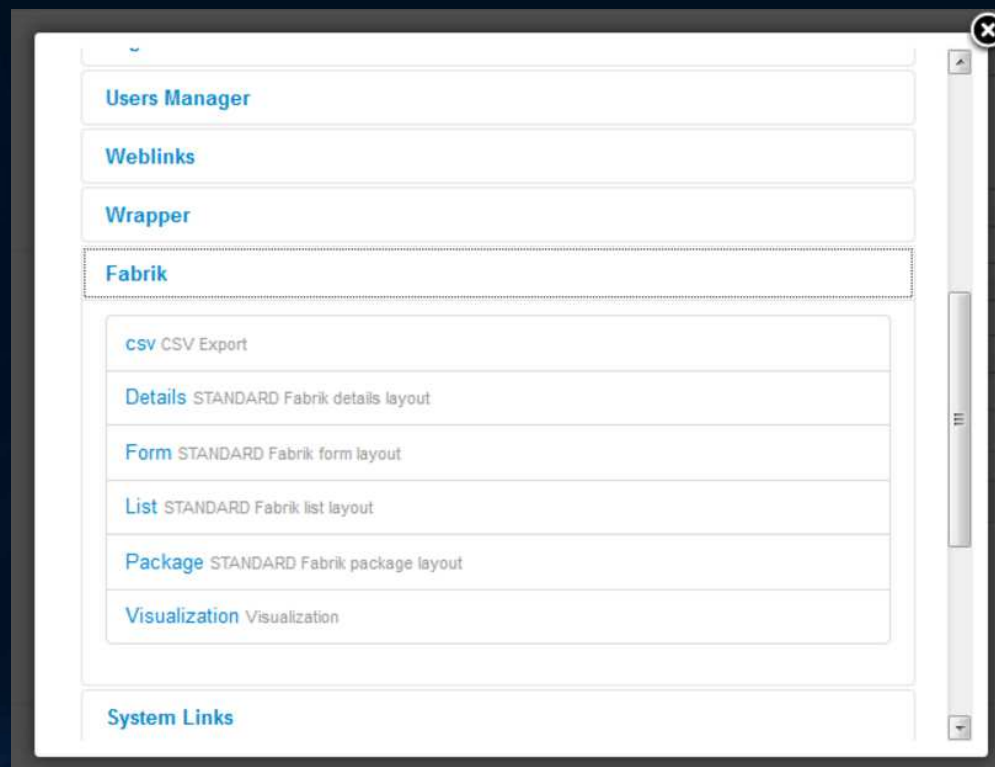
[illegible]

Users Manager

Weblinks

Wrapper

Fabrik

csv CSV Export

Details STANDARD Fabrik details layout

Form STANDARD Fabrik form layout

List STANDARD Fabrik list layout

Package STANDARD Fabrik package layout

Visualization Visualization

System Links